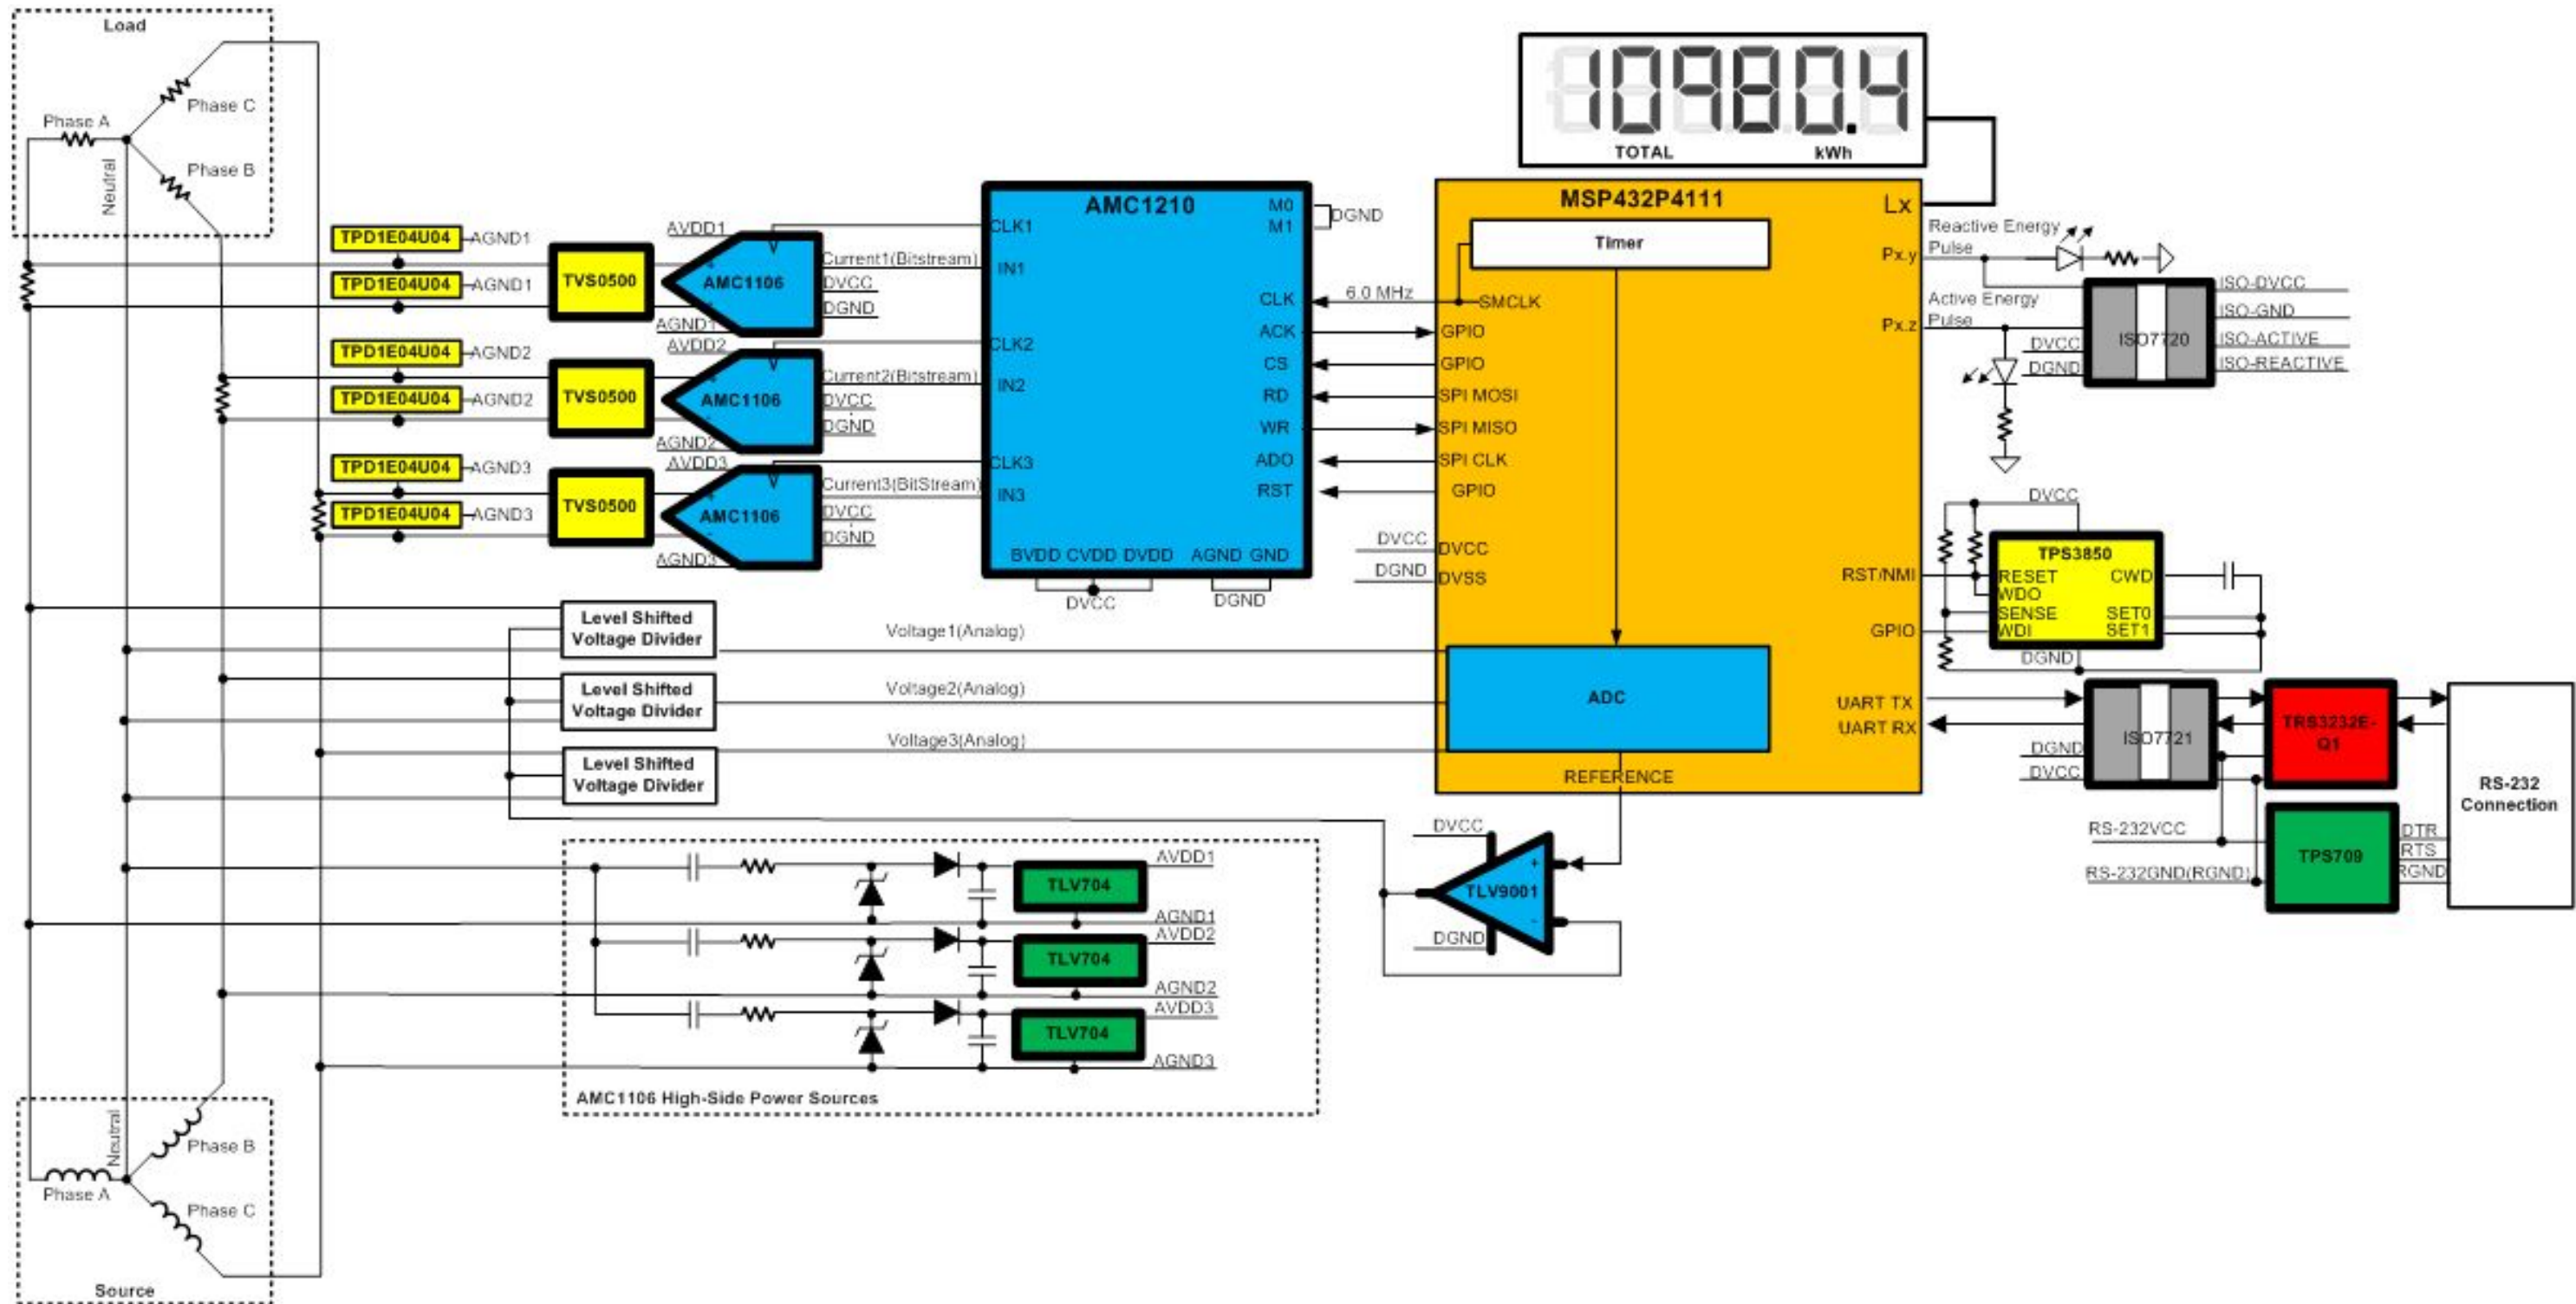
Load
Phase A
Phase C
Phase B
Neutral

10980.4
TOTAL kWh

TPD1E04U04 AGND1
TPD1E04U04 AGND1
TVS0500
AVDD1
AMC1106
AGND1
Current1(Bitstream)
DVCC
DGND

TPD1E04U04 AGND2
TPD1E04U04 AGND2
TVS0500
AVDD2
AMC1106
AGND2
Current2(Bitstream)
DVCC
DGND

TPD1E04U04 AGND3
TPD1E04U04 AGND3
TVS0500
AVDD3
AMC1106
AGND3
Current3(BitStream)
DVCC
DGND

AMC1210
CLK1
IN1
CLK2
IN2
CLK3
IN3
M0
M1
DGND
CLK
ACK
CS
RD
WR
ADO
RST
BVDD CVDD DVDD AGND GND
DVCC
DGND

6.0 MHz

MSP432P4111
Timer
SMCLK
GPIO
GPIO
SPI MOSI
SPI MISO
SPI CLK
GPIO
DVCC DVCC
DGND DVSS
ADC
REFERENCE
Lx
Px.y
Px.z
RST/NMI
GPIO
UART TX
UART RX

Reactive Energy Pulse
Active Energy Pulse
DVCC
DGND
ISO7720
ISO-DVCC
ISO-GND
ISO-ACTIVE
ISO-REACTIVE

DVCC
TPS3850
RESET
WDO
SENSE
WDI
CWD
SET0
SET1
DGND

DGND
DVCC
ISO7721
TRS3232E-Q1
RS-232 Connection
RS-232VCC
RS-232GND(RGND)
TPS709
DTR
RTS
RGND

Level Shifted Voltage Divider
Voltage1(Analog)
Level Shifted Voltage Divider
Voltage2(Analog)
Level Shifted Voltage Divider
Voltage3(Analog)

DVCC
TLV9001
DGND

TLV704
AVDD1
AGND1
TLV704
AVDD2
AGND2
TLV704
AVDD3
AGND3
AMC1106 High-Side Power Sources

Neutral
Phase B
Phase A
Phase C
Source